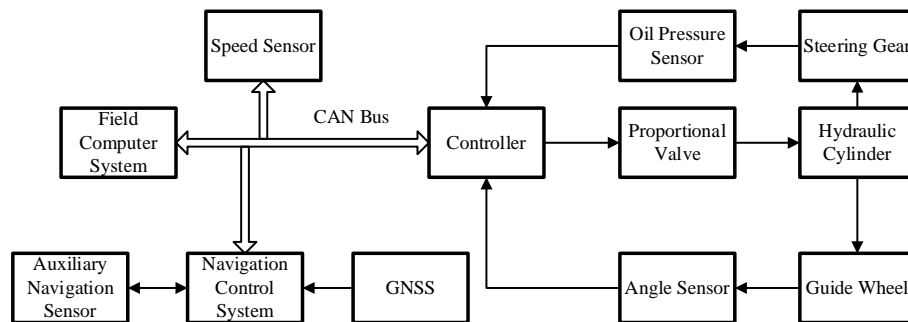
Speed Sensor

Oil Pressure Sensor

Steering Gear

Field Computer System

CAN Bus

Controller

Proportional Valve

Hydraulic Cylinder

Auxiliary Navigation Sensor

Navigation Control System

GNSS

Angle Sensor

Guide Wheel